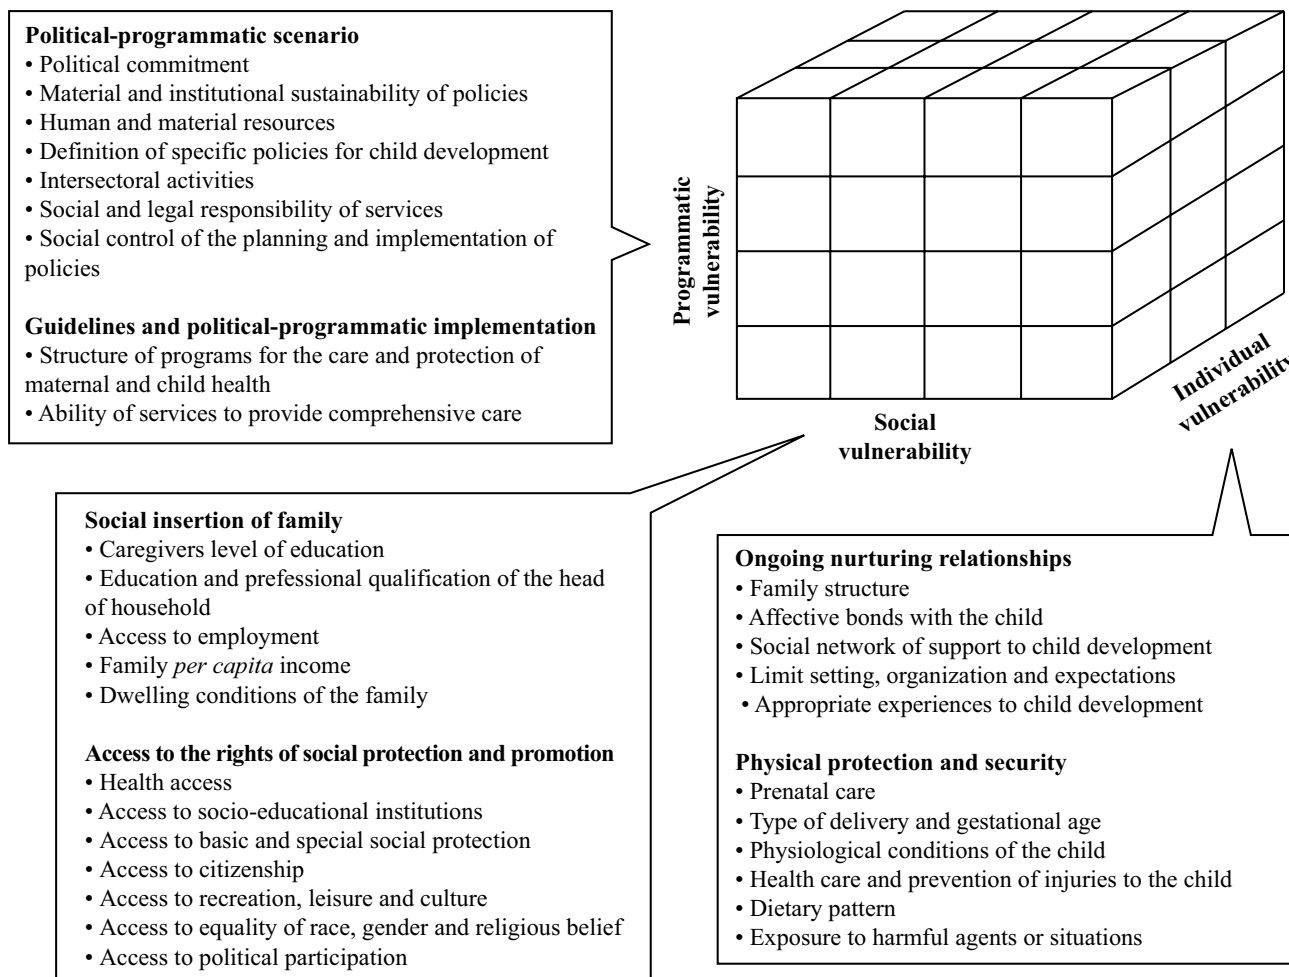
**Political-programmatic scenario**
• Political commitment
• Material and institutional sustainability of policies
• Human and material resources
• Definition of specific policies for child development
• Intersectoral activities
• Social and legal responsibility of services
• Social control of the planning and implementation of policies

**Guidelines and political-programmatic implementation**
• Structure of programs for the care and protection of maternal and child health
• Ability of services to provide comprehensive care

Programmatic vulnerability

Social vulnerability

Individual vulnerability

**Social insertion of family**
• Caregivers level of education
• Education and prefessional qualification of the head of household
• Access to employment
• Family *per capita* income
• Dwelling conditions of the family

**Access to the rights of social protection and promotion**
• Health access
• Access to socio-educational institutions
• Access to basic and special social protection
• Access to citizenship
• Access to recreation, leisure and culture
• Access to equality of race, gender and religious belief
• Access to political participation

**Ongoing nurturing relationships**
• Family structure
• Affective bonds with the child
• Social network of support to child development
• Limit setting, organization and expectations
• Appropriate experiences to child development

**Physical protection and security**
• Prenatal care
• Type of delivery and gestational age
• Physiological conditions of the child
• Health care and prevention of injuries to the child
• Dietary pattern
• Exposure to harmful agents or situations